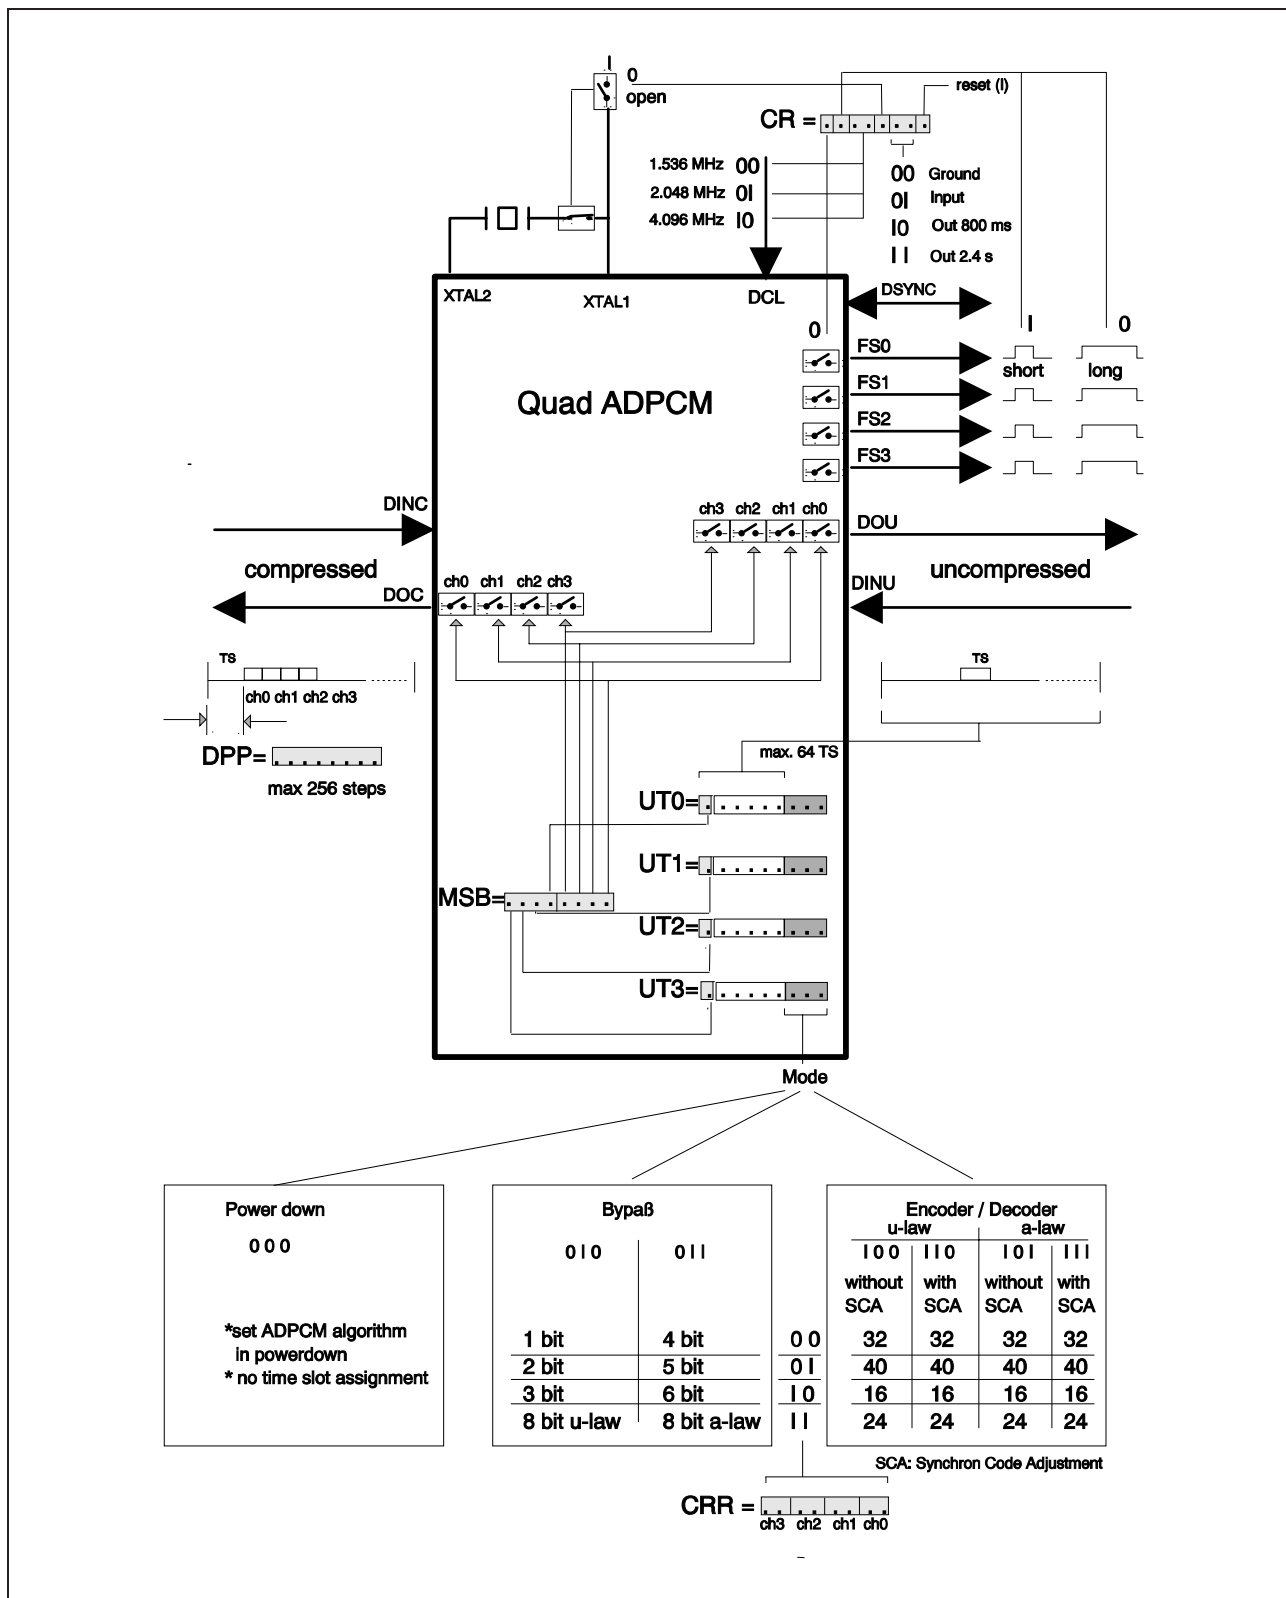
I
0
open

reset (I)

CR =

1.536 MHz 00
2.048 MHz 0I
4.096 MHz I0

00 Ground
0I Input
I0 Out 800 ms
II Out 2.4 s

XTAL2
XTAL1
DCL
DSYNC
0
I
0
FS0
short
long
FS1
FS2
FS3

Quad ADPCM

DINC
ch3 ch2 ch1 ch0
DOU
compressed
uncompressed
ch0 ch1 ch2 ch3
DOC
DINU

TS
ch0 ch1 ch2 ch3
TS

DPP=
max 256 steps

max. 64 TS
UT0=
UT1=
MSB=
UT2=
UT3=

Mode

Power down

000

*set ADPCM algorithm in powerdown
* no time slot assignment

Bypaß

| 0I0 | 0II |
|---|---|
| 1 bit | 4 bit |
| 2 bit | 5 bit |
| 3 bit | 6 bit |
| 8 bit u-law | 8 bit a-law |

00
0I
I0
II

Encoder / Decoder

| u-law | | a-law | |
|---|---|---|---|
| I00 | II0 | I0I | III |
| without SCA | with SCA | without SCA | with SCA |
| 32 | 32 | 32 | 32 |
| 40 | 40 | 40 | 40 |
| 16 | 16 | 16 | 16 |
| 24 | 24 | 24 | 24 |

SCA: Synchron Code Adjustment

CRR =
ch3 ch2 ch1 ch0